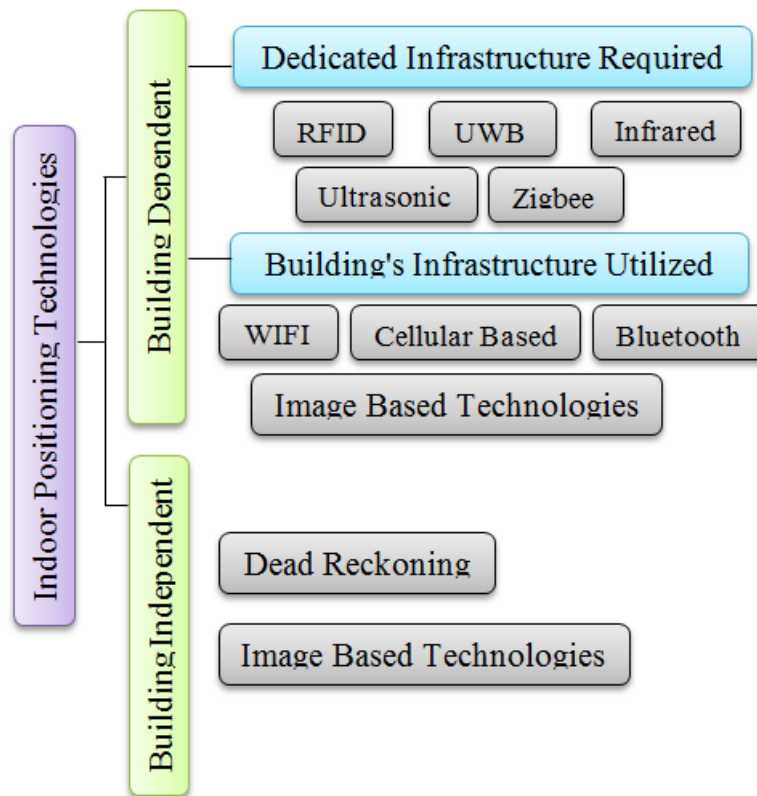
Indoor Positioning Technologies

Building Dependent

Dedicated Infrastructure Required

RFID

UWB

Infrared

Ultrasonic

Zigbee

Building's Infrastructure Utilized

WIFI

Cellular Based

Bluetooth

Image Based Technologies

Building Independent

Dead Reckoning

Image Based Technologies